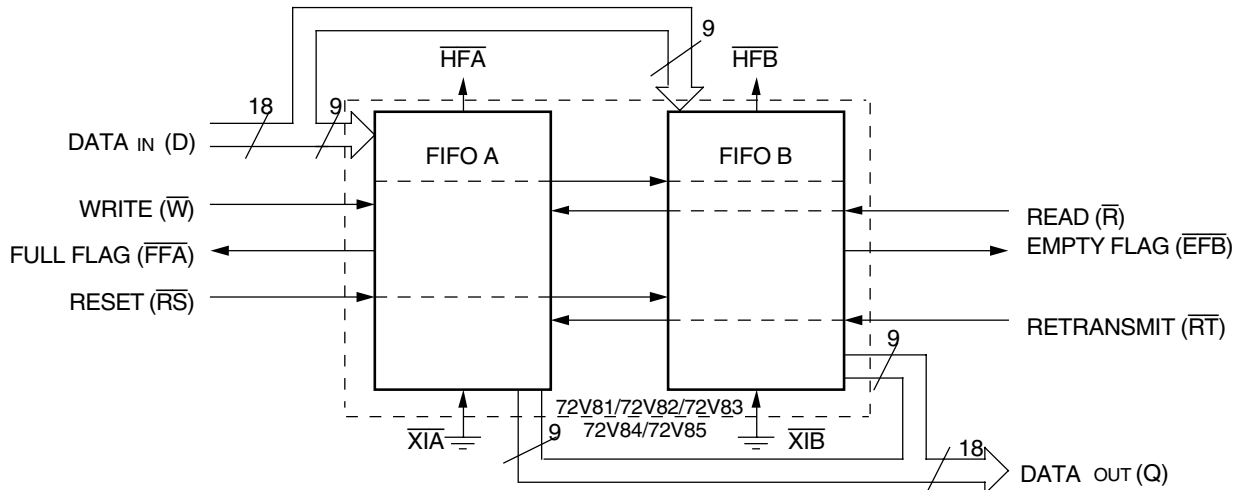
9

$\overline{HFA}$

$\overline{HFB}$

18

9

DATA IN (D)

FIFO A

FIFO B

WRITE ($\overline{W}$)

READ ($\overline{R}$)

FULL FLAG ($\overline{FFA}$)

EMPTY FLAG ($\overline{EFB}$)

RESET ($\overline{RS}$)

RETRANSMIT ($\overline{RT}$)

9

72V81/72V82/72V83
72V84/72V85

$\overline{XIA}$

9

$\overline{XIB}$

18

DATA OUT (Q)